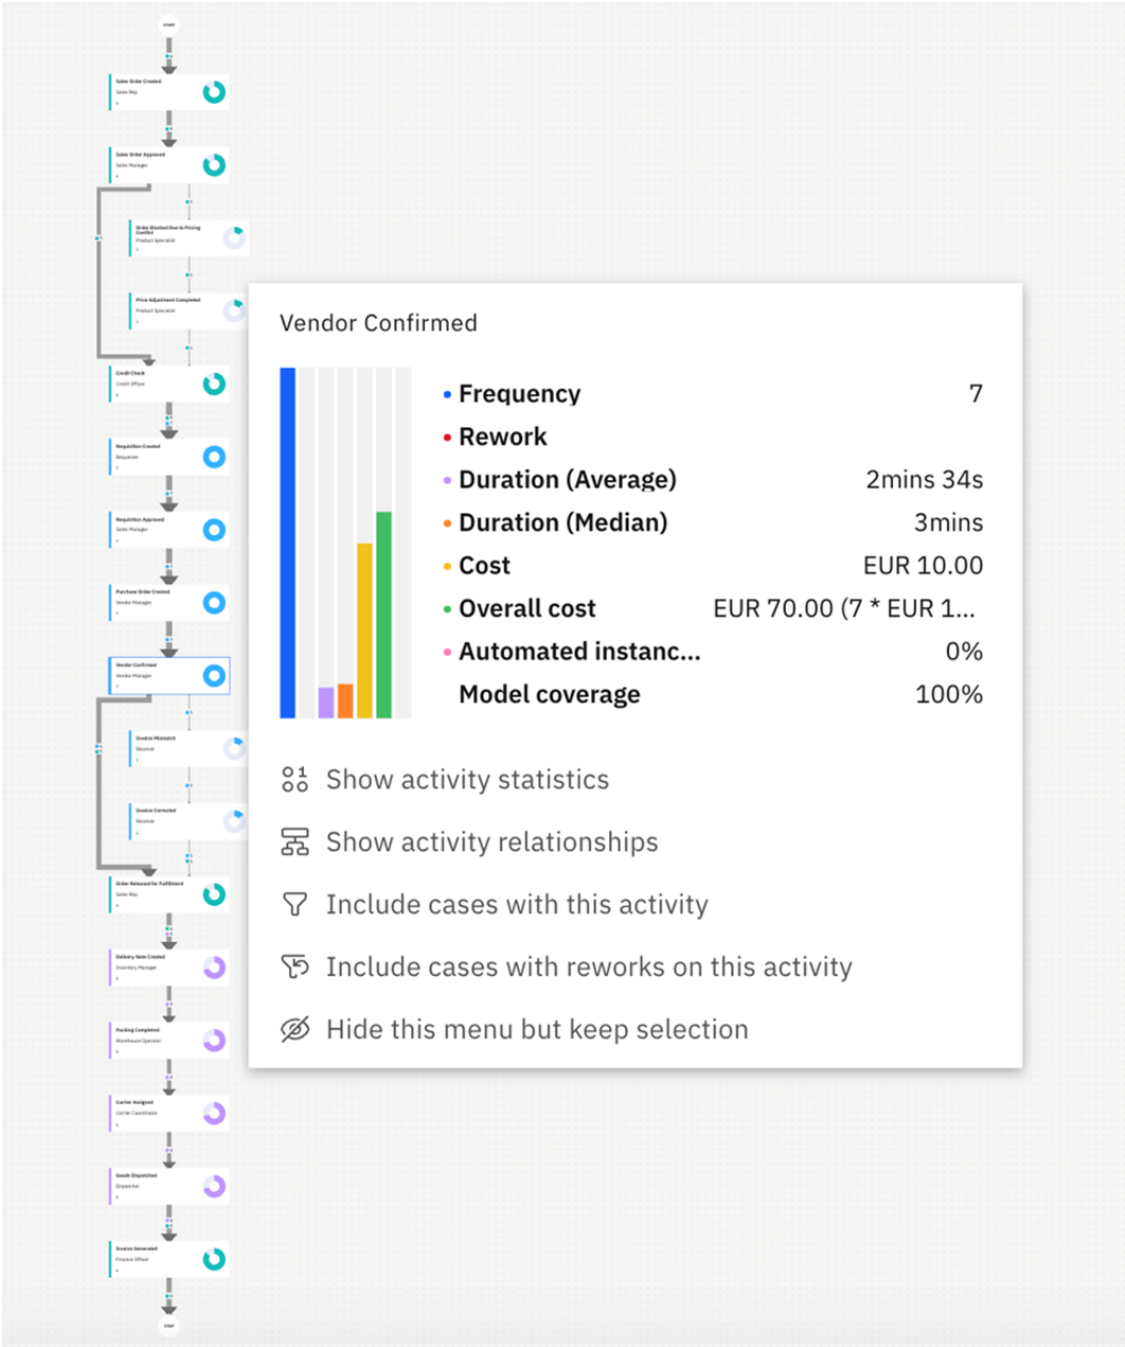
START

Sales Order Created
Sales Rep

Sales Order Approved
Sales Manager

Order Blocked Due to Pricing Conflict
Product Specialist

Price Adjustment Completed
Product Specialist

Credit Check
Credit Officer

Requisition Created
Requester

Requisition Approved
Sales Manager

Purchase Order Created
Vendor Manager

Vendor Confirmed
Vendor Manager

Invoice Mismatch
Receiver

Invoice Corrected
Receiver

Order Released for Fulfillment
Sales Rep

Delivery Note Created
Inventory Manager

Packing Completed
Warehouse Operator

Carrier Assigned
Carrier Coordinator

Goods Dispatched
Dispatcher

Invoice Generated
Finance Officer

STOP

Vendor Confirmed

| | |
|---|---|
| Frequency | 7 |
| Rework | |
| Duration (Average) | 2mins 34s |
| Duration (Median) | 3mins |
| Cost | EUR 10.00 |
| Overall cost | EUR 70.00 (7 * EUR 1... |
| Automated instanc... | 0% |
| Model coverage | 100% |

Show activity statistics

Show activity relationships

Include cases with this activity

Include cases with reworks on this activity

Hide this menu but keep selection